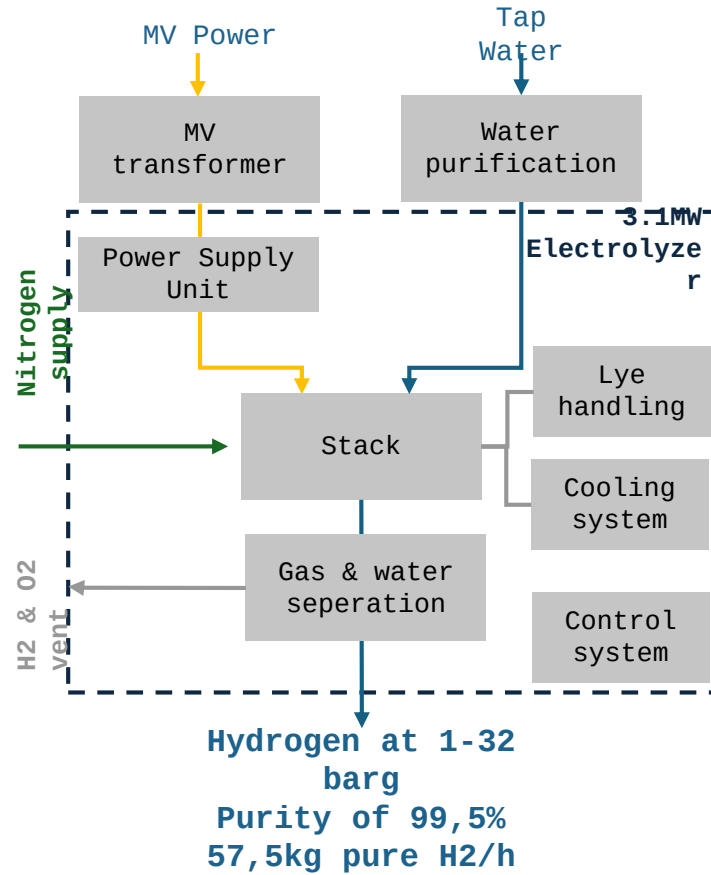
MV Power

Tap Water

MV transformer

Water purification

3.1MW Electrolyzer

Power Supply Unit

Nitrogen supply

Lye handling

Stack

Cooling system

Gas & water seperation

H2 & O2 vent

Control system

Hydrogen at 1-32 barg
Purity of 99,5%
57,5kg pure H2/h